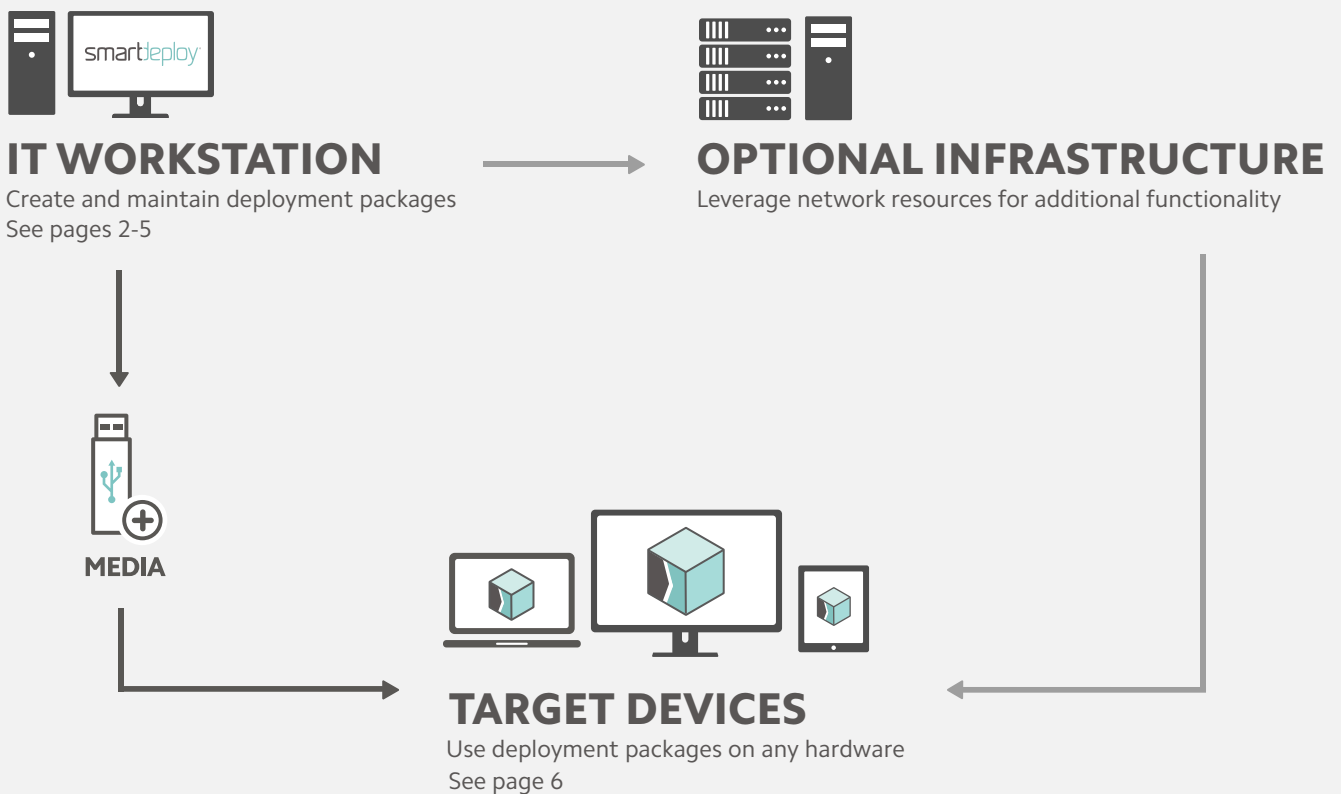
smartdeploy

IT WORKSTATION
Create and maintain deployment packages
See pages 2-5

OPTIONAL INFRASTRUCTURE
Leverage network resources for additional functionality

MEDIA

TARGET DEVICES
Use deployment packages on any hardware
See page 6